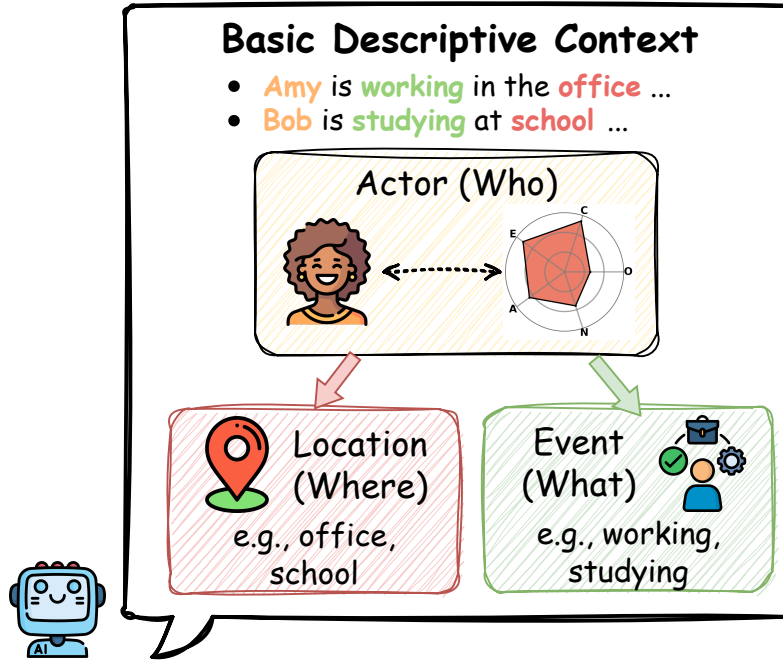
Basic Descriptive Context

- Amy is working in the office ...
- Bob is studying at school ...

Actor (Who)

C
E
O
A
N

Location (Where)

e.g., office, school

Event (What)

e.g., working, studying

AI